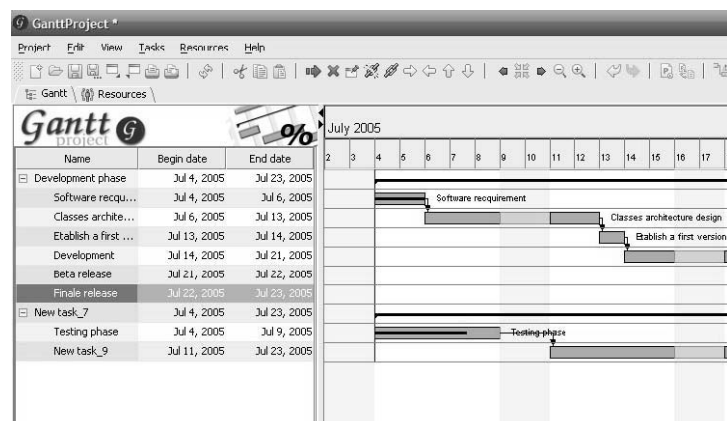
GanttProject *

Project Edit View Tasks Resources Help

Gantt | Resources

Gantt project

%

| Name | Begin date | End date |
|---|---|---|
| ⊟ Development phase | Jul 4, 2005 | Jul 23, 2005 |
| Software recqu... | Jul 4, 2005 | Jul 6, 2005 |
| Classes archite... | Jul 6, 2005 | Jul 13, 2005 |
| Etablish a first ... | Jul 13, 2005 | Jul 14, 2005 |
| Development | Jul 14, 2005 | Jul 21, 2005 |
| Beta release | Jul 21, 2005 | Jul 22, 2005 |
| Finale release | Jul 22, 2005 | Jul 23, 2005 |
| ⊟ New task_7 | Jul 4, 2005 | Jul 23, 2005 |
| Testing phase | Jul 4, 2005 | Jul 9, 2005 |
| New task_9 | Jul 11, 2005 | Jul 23, 2005 |

July 2005

2 3 4 5 6 7 8 9 10 11 12 13 14 15 16 17

Software requirement

Classes architecture design

Etablish a first version

Testing phase